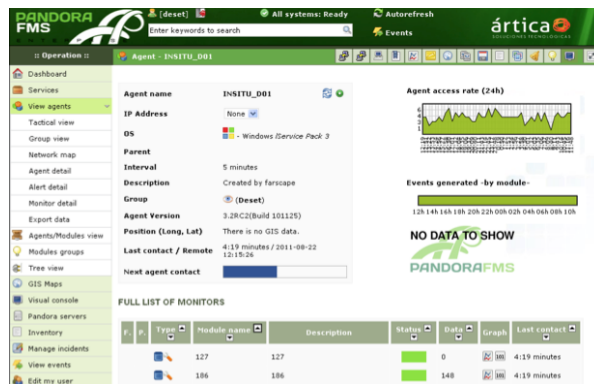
PANDORA FMS

[deset]

All systems: Ready

Autorefresh

Events

Enter keywords to search

ártica SOLUCIONES TECNOLÓGICAS

:: Operation ::

Dashboard

Services

View agents

Tactical view

Group view

Network map

Agent detail

Alert detail

Monitor detail

Export data

Agents/Modules view

Modules groups

Tree view

GIS Maps

Visual console

Pandora servers

Inventory

Manage incidents

View events

Edit my user

Agent - INSITU_D01

| | |
|---|---|
| Agent name | INSITU_D01 |
| IP Address | None |
| OS | - Windows IService Pack 3 |
| Parent | |
| Interval | 5 minutes |
| Description | Created by farscape |
| Group | (Deset) |
| Agent Version | 3.2RC2(Build 101125) |
| Position (Long, Lat) | There is no GIS data. |
| Last contact / Remote | 4:19 minutes / 2011-08-22 12:15:26 |
| Next agent contact | |

Agent access rate (24h)

Events generated -by module-

12h 14h 16h 18h 20h 22h 00h 02h 04h 06h 08h 10h

NO DATA TO SHOW

PANDORAFMS

FULL LIST OF MONITORS

| F. | P. | Type | Module name | Description | Status | Data | Graph | Last contact |
|---|---|---|---|---|---|---|---|---|
| | | | 127 | 127 | | 0 | | 4:19 minutes |
| | | | 186 | 186 | | 148 | | 4:19 minutes |